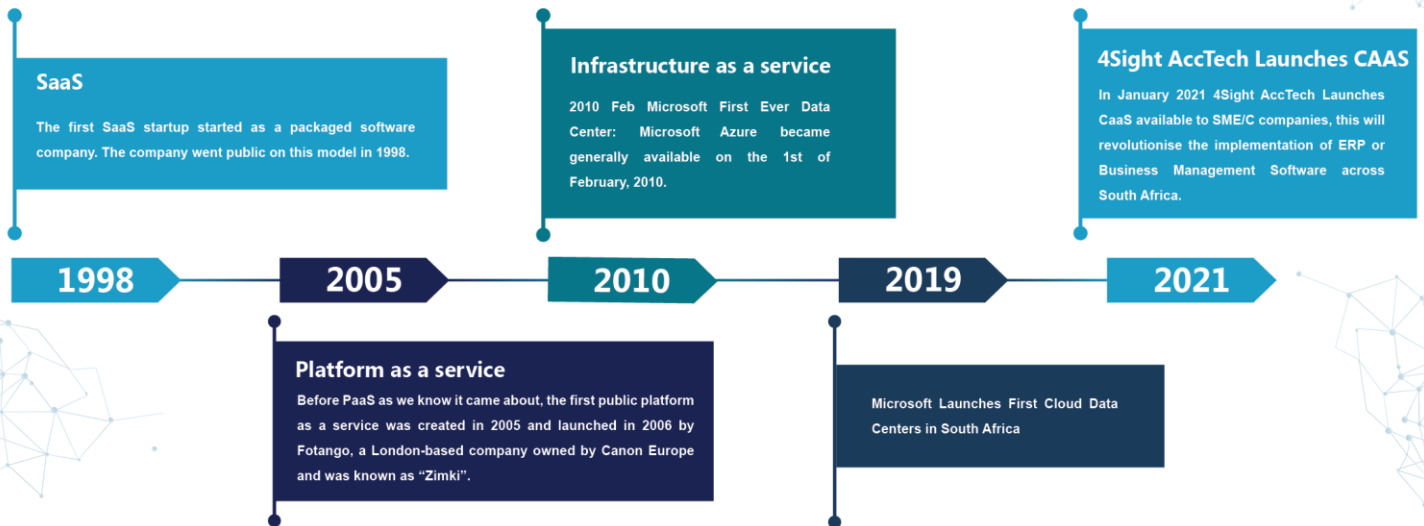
SaaS

The first SaaS startup started as a packaged software company. The company went public on this model in 1998.

Infrastructure as a service

2010 Feb Microsoft First Ever Data Center: Microsoft Azure became generally available on the 1st of February, 2010.

4Sight AccTech Launches CAAS

In January 2021 4Sight AccTech Launches CaaS available to SME/C companies, this will revolutionise the implementation of ERP or Business Management Software across South Africa.

1998

2005

2010

2019

2021

Platform as a service

Before PaaS as we know it came about, the first public platform as a service was created in 2005 and launched in 2006 by Fotango, a London-based company owned by Canon Europe and was known as "Zimki".

Microsoft Launches First Cloud Data Centers in South Africa